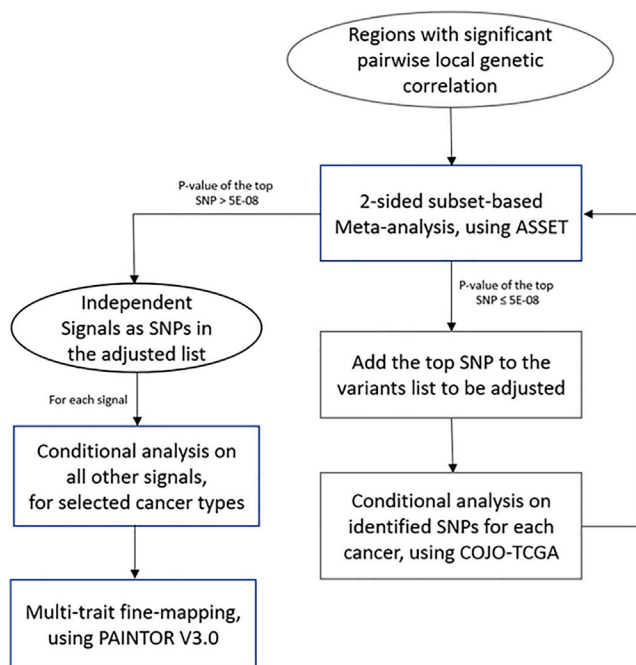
Regions with significant pairwise local genetic correlation

P-value of the top SNP > 5E-08

2-sided subset-based Meta-analysis, using ASSET

P-value of the top SNP ≤ 5E-08

Independent Signals as SNPs in the adjusted list

Add the top SNP to the variants list to be adjusted

For each signal

Conditional analysis on all other signals, for selected cancer types

Conditional analysis on identified SNPs for each cancer, using COJO-TCGA

Multi-trait fine-mapping, using PAINTOR V3.0